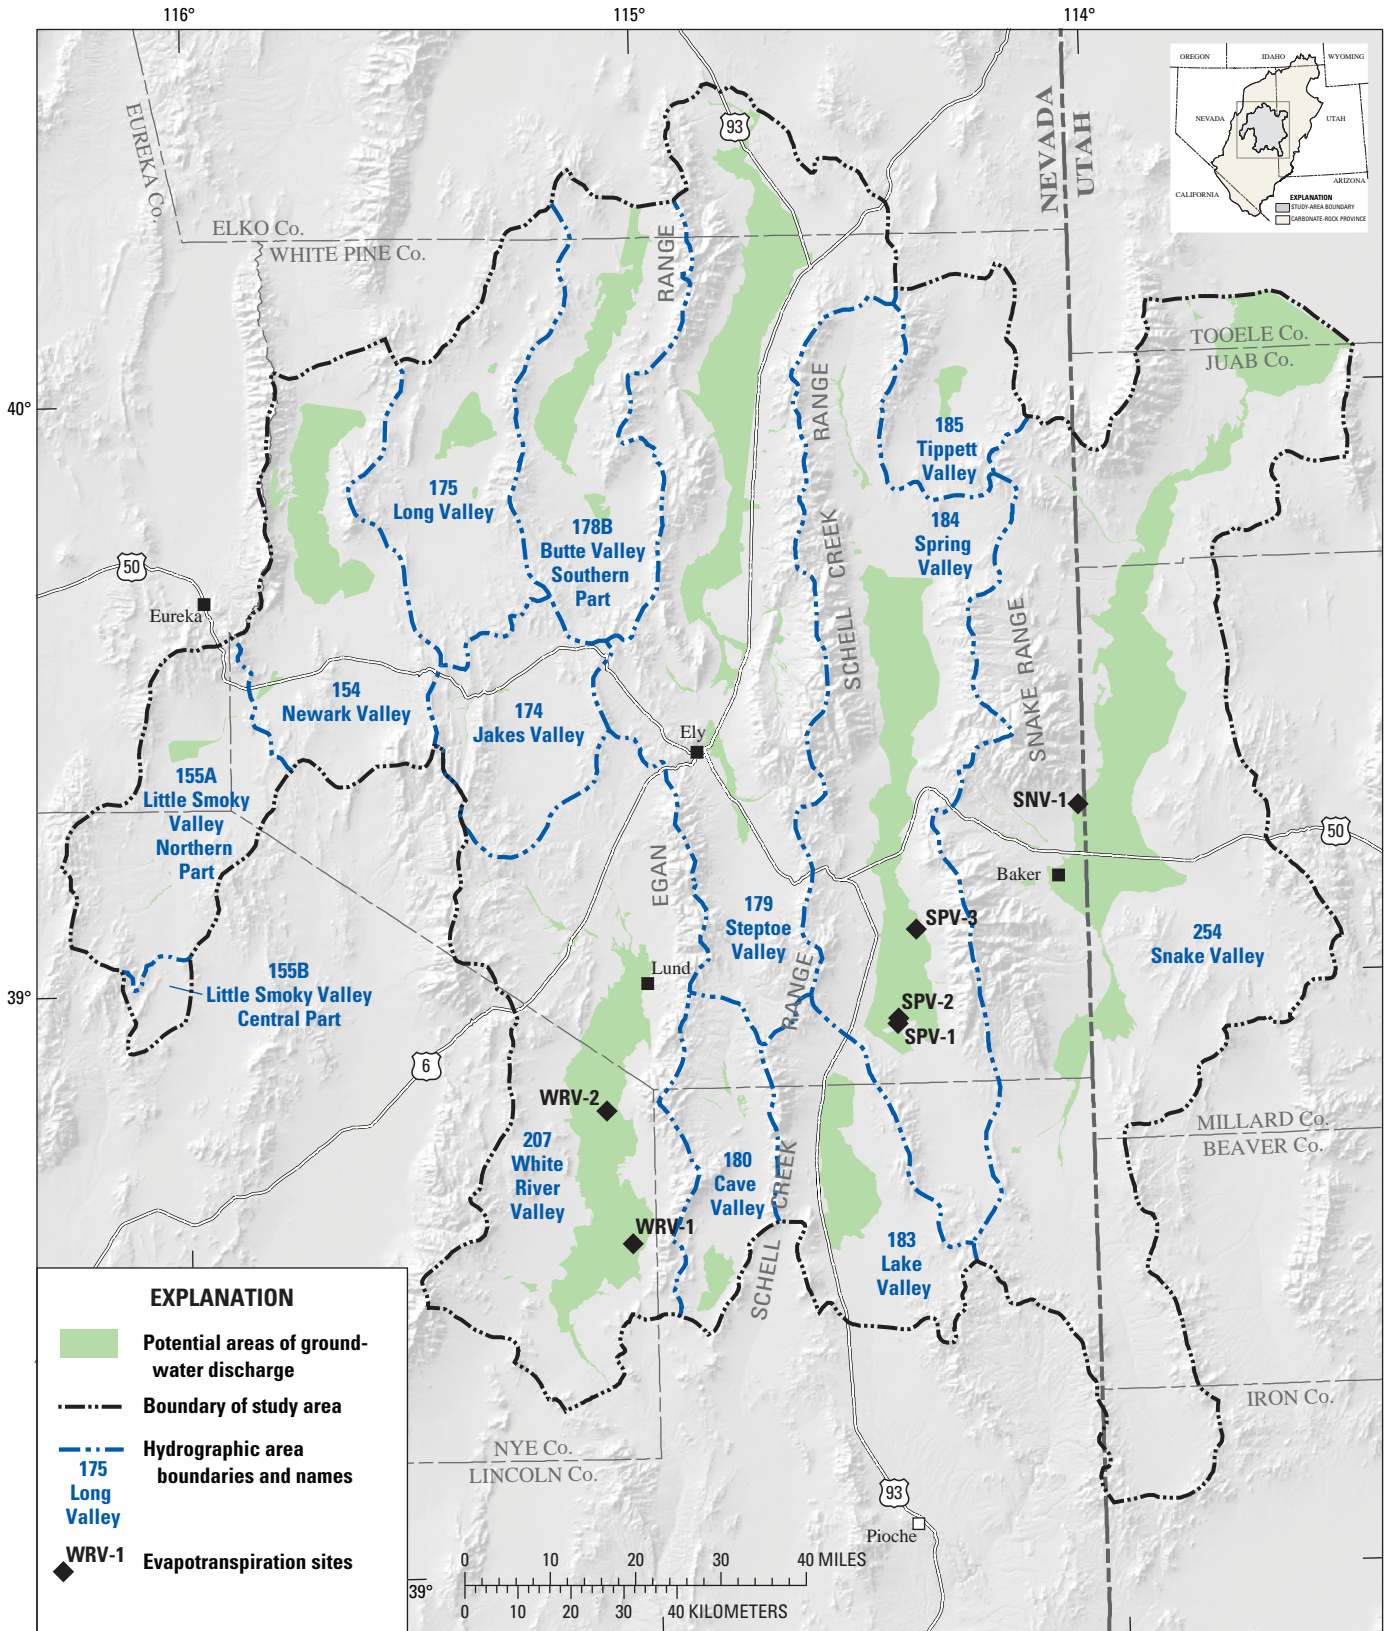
116°
115°
114°

OREGON IDAHO WYOMING
NEVADA UTAH
CALIFORNIA ARIZONA
EXPLANATION
STUDY-AREA BOUNDARY
CARBONATE-ROCK PROVINCE

EUREKA Co.
ELKO Co.
WHITE PINE Co.
NEVADA
UTAH
TOOELE Co.
JUAB Co.
93
RANGE
RANGE
40°
185 Tippett Valley
175 Long Valley
178B Butte Valley Southern Part
184 Spring Valley
SCHELL CREEK
50
Eureka
SNAKE RANGE
154 Newark Valley
174 Jakes Valley
Ely
155A Little Smoky Valley Northern Part
SNV-1
50
Baker
EGAN
179 Steptoe Valley
SPV-3
254 Snake Valley
Lund
39°
155B Little Smoky Valley Central Part
RANGE
SPV-2
SPV-1
6
WRV-2
MILLARD Co.
BEAVER Co.
207 White River Valley
180 Cave Valley
CREEK
WRV-1
183 Lake Valley
SCHELL

EXPLANATION
Potential areas of ground-water discharge
Boundary of study area
Hydrographic area boundaries and names
175 Long Valley
WRV-1 Evapotranspiration sites

NYE Co.
LINCOLN Co.
IRON Co.
93
Pioche
0 10 20 30 40 MILES
0 10 20 30 40 KILOMETERS
39°